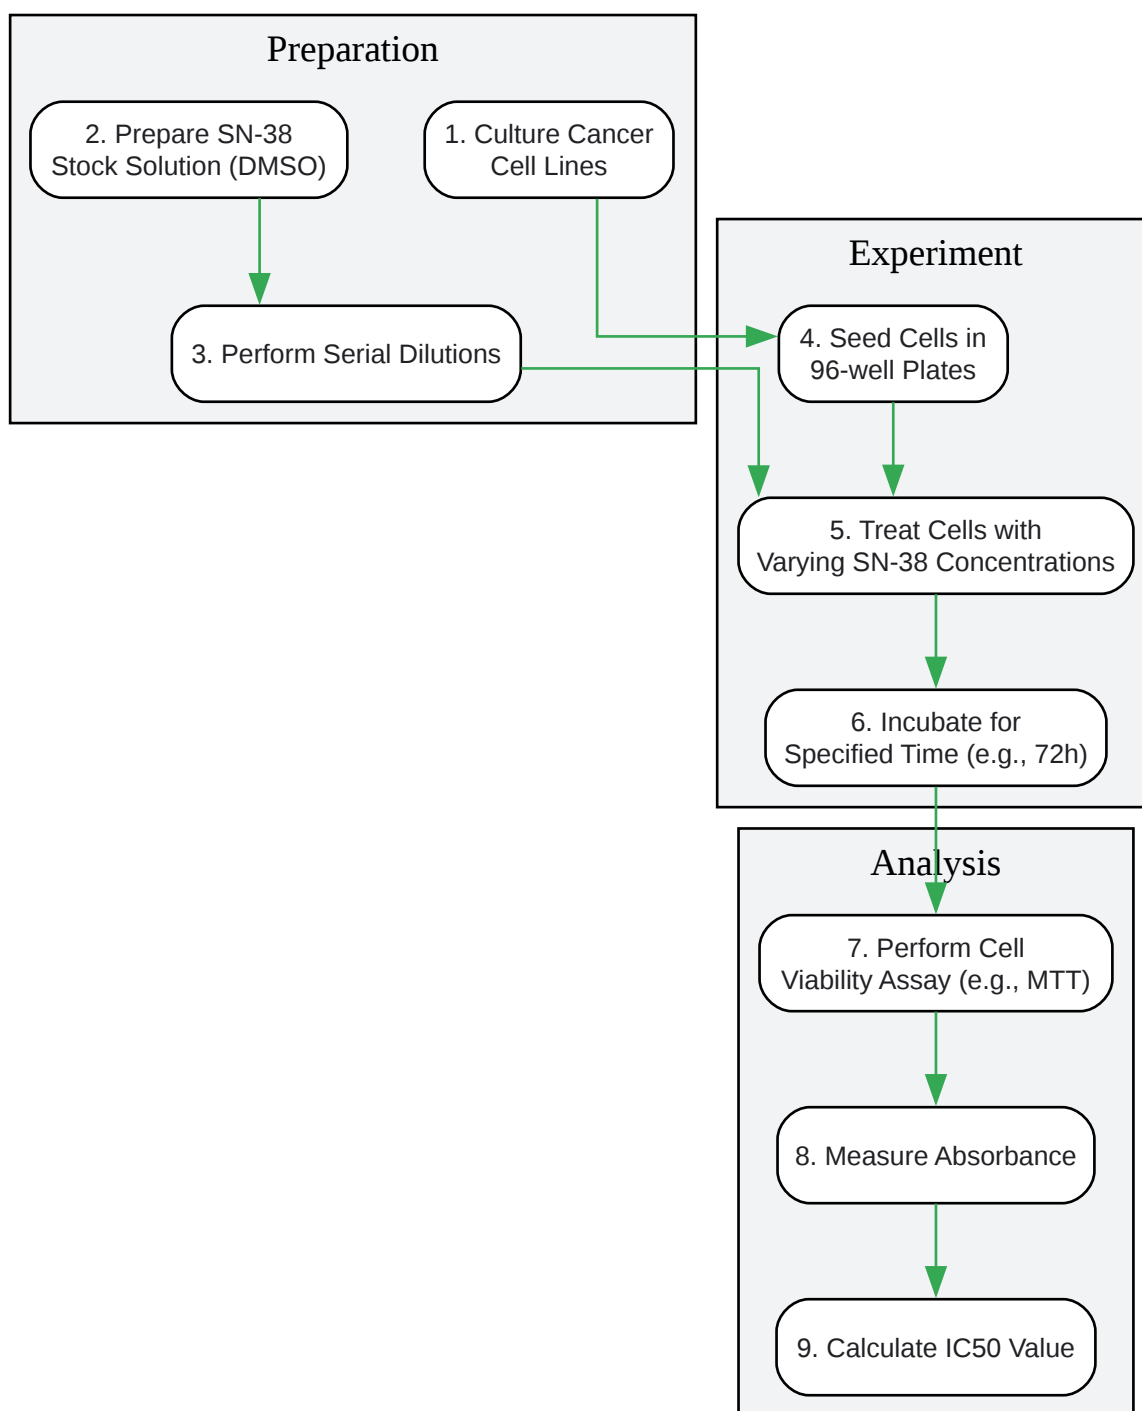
Preparation

2. Prepare SN-38 Stock Solution (DMSO)

1. Culture Cancer Cell Lines

3. Perform Serial Dilutions

Experiment

4. Seed Cells in 96-well Plates

5. Treat Cells with Varying SN-38 Concentrations

6. Incubate for Specified Time (e.g., 72h)

Analysis

7. Perform Cell Viability Assay (e.g., MTT)

8. Measure Absorbance

9. Calculate IC50 Value